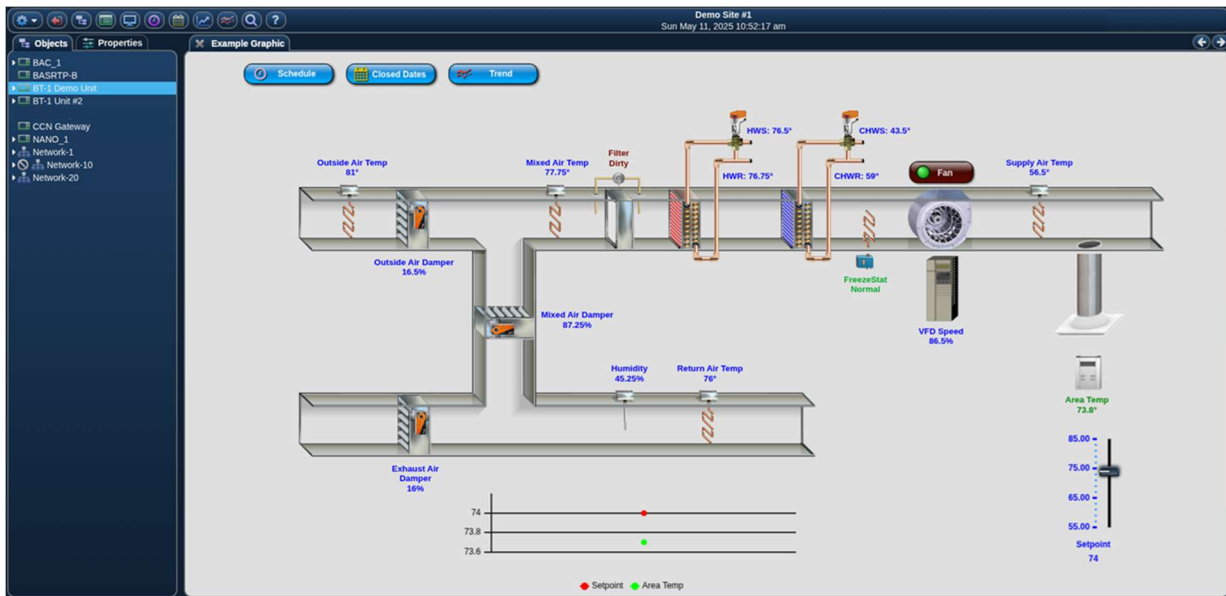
Demo Site #1
Sun May 11, 2025 10:52:17 am

Objects Properties

Example Graphic

BAC_1
BASRTP-B
BT-1 Demo Unit
BT-1 Unit #2
CCN Gateway
NANO_1
Network-1
Network-10
Network-20

Schedule
Closed Dates
Trend

HWS: 76.5°
CHWS: 43.5°
Filter Dirty
Outside Air Temp 81°
Mixed Air Temp 77.75°
HWR: 76.75°
CHWR: 59°
Fan
Supply Air Temp 56.5°
Outside Air Damper 16.5%
FreezeStat Normal
Mixed Air Damper 87.25%
VFD Speed 86.5%
Humidity 45.25%
Return Air Temp 76°
Area Temp 73.8°
Exhaust Air Damper 16%

85.00
75.00
65.00
55.00
Setpoint
74

74
73.8
73.6
Setpoint Area Temp